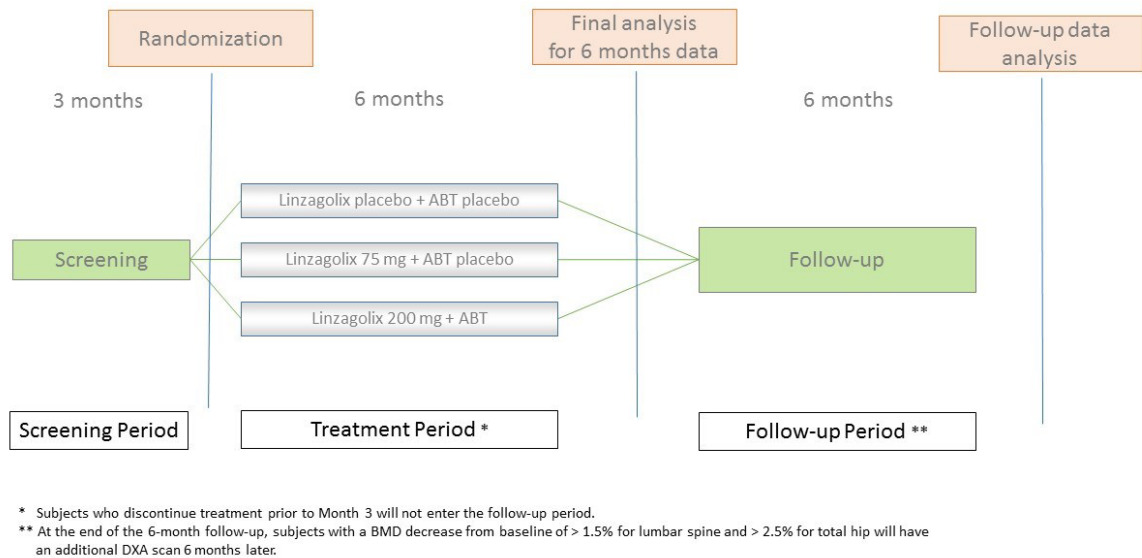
Randomization

Final analysis for 6 months data

Follow-up data analysis

3 months

6 months

6 months

Linzagolix placebo + ABT placebo

Screening

Linzagolix 75 mg + ABT placebo

Follow-up

Linzagolix 200 mg + ABT

Screening Period

Treatment Period *

Follow-up Period **

* Subjects who discontinue treatment prior to Month 3 will not enter the follow-up period.
** At the end of the 6-month follow-up, subjects with a BMD decrease from baseline of > 1.5% for lumbar spine and > 2.5% for total hip will have an additional DXA scan 6 months later.